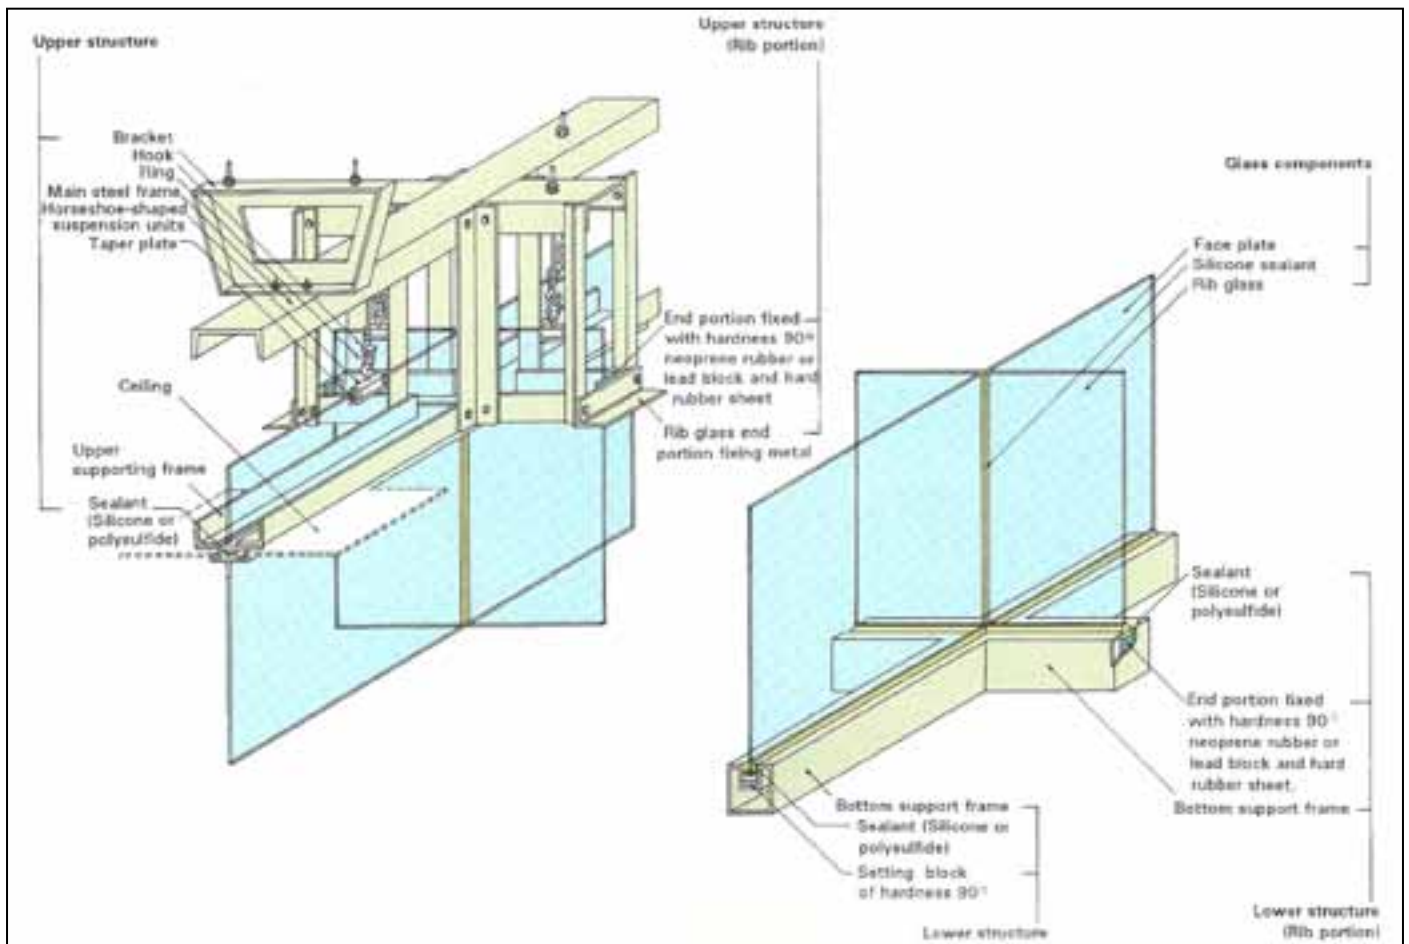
Upper structure

Bracket
Hook
Ring
Main steel frame
Horseshoe-shaped suspension units
Taper plate

Ceiling

Upper supporting frame

Sealant (Silicone or polysulfide)

Upper structure (Rib portion)

End portion fixed with hardness 90° neoprene rubber or lead block and hard rubber sheet

Rib glass end portion fixing metal

Glass components

Face plate
Silicone sealant
Rib glass

Sealant (Silicone or polysulfide)

End portion fixed with hardness 90° neoprene rubber or lead block and hard rubber sheet.

Bottom support frame

Bottom support frame

Sealant (Silicone or polysulfide)

Setting block of hardness 90°

Lower structure

Lower structure (Rib portion)